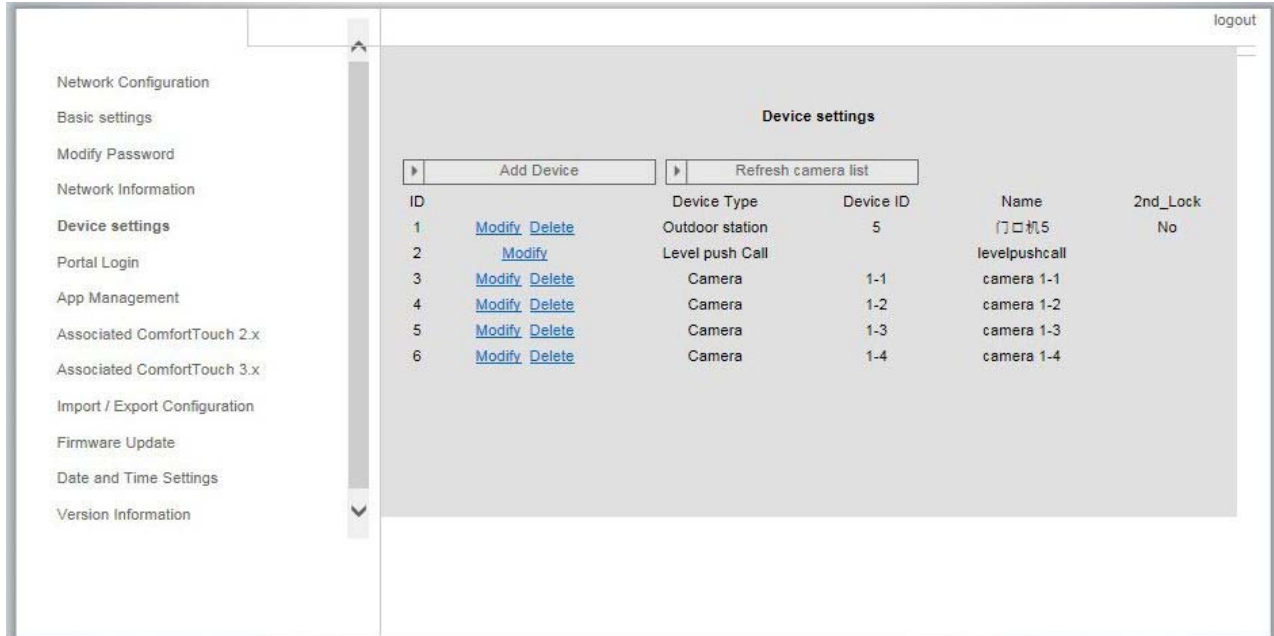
logout

Network Configuration
Basic settings
Modify Password
Network Information
Device settings
Portal Login
App Management
Associated ComfortTouch 2.x
Associated ComfortTouch 3.x
Import / Export Configuration
Firmware Update
Date and Time Settings
Version Information

Device settings

Add Device
Refresh camera list

| ID | | Device Type | Device ID | Name | 2nd_Lock |
|---|---|---|---|---|---|
| 1 | Modify Delete | Outdoor station | 5 | 门口机5 | No |
| 2 | Modify | Level push Call | | levelpushcall | |
| 3 | Modify Delete | Camera | 1-1 | camera 1-1 | |
| 4 | Modify Delete | Camera | 1-2 | camera 1-2 | |
| 5 | Modify Delete | Camera | 1-3 | camera 1-3 | |
| 6 | Modify Delete | Camera | 1-4 | camera 1-4 | |